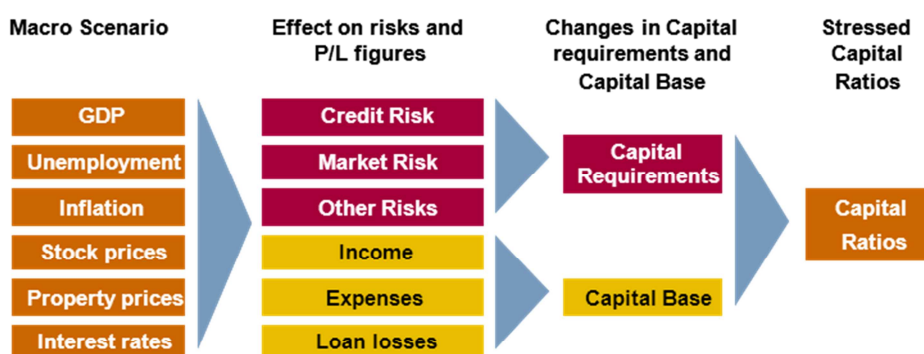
Macro Scenario

Effect on risks and P/L figures

Changes in Capital requirements and Capital Base

Stressed Capital Ratios

GDP

Unemployment

Inflation

Stock prices

Property prices

Interest rates

Credit Risk

Market Risk

Other Risks

Income

Expenses

Loan losses

Capital Requirements

Capital Base

Capital Ratios